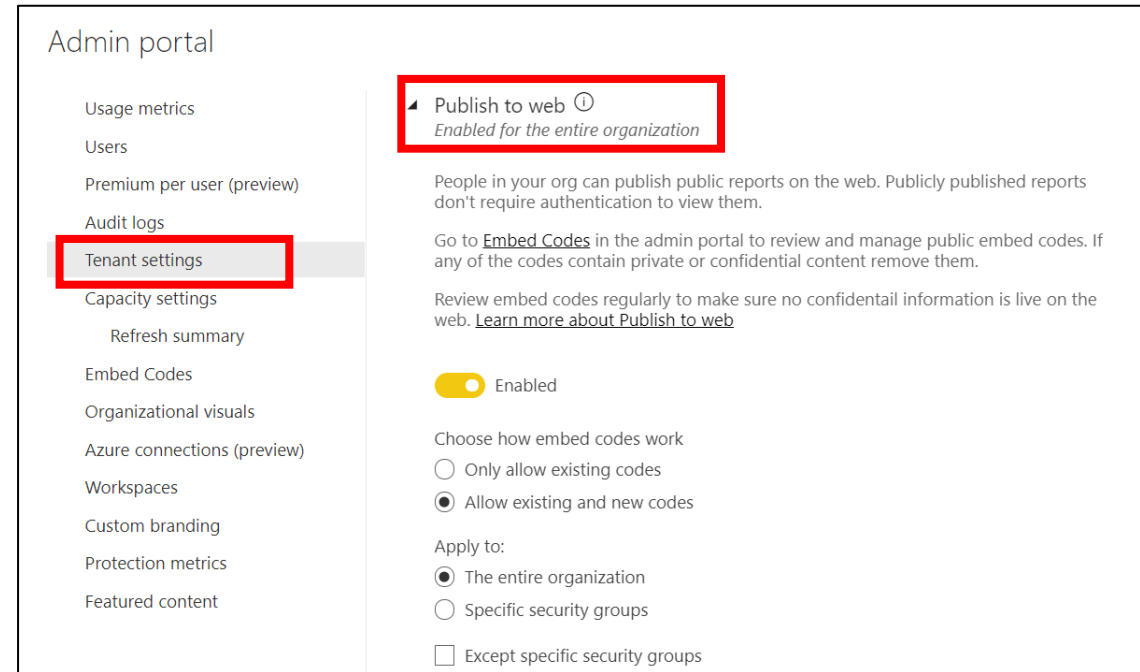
Admin portal

Usage metrics
Users
Premium per user (preview)
Audit logs
Tenant settings
Capacity settings
Refresh summary
Embed Codes
Organizational visuals
Azure connections (preview)
Workspaces
Custom branding
Protection metrics
Featured content

Publish to web ⓘ
Enabled for the entire organization

People in your org can publish public reports on the web. Publicly published reports don't require authentication to view them.

Go to Embed Codes in the admin portal to review and manage public embed codes. If any of the codes contain private or confidential content remove them.

Review embed codes regularly to make sure no confidentail information is live on the web. Learn more about Publish to web

Enabled

Choose how embed codes work
Only allow existing codes
Allow existing and new codes

Apply to:
The entire organization
Specific security groups

Except specific security groups